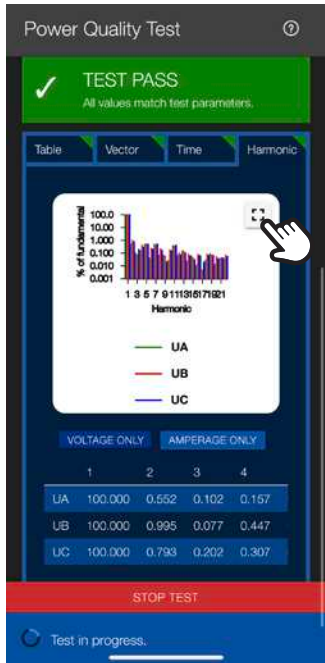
Power Quality Test

TEST PASS
All values match test parameters.

Table | Vector | Time | Harmonic

% of fundamental
100.0
10.00
1.000
0.100
0.010
0.001
1 3 5 7 9 11131517 1921
Harmonic

UA
UB
UC

VOLTAGE ONLY
AMPERAGE ONLY

| | 1 | 2 | 3 | 4 |
|---|---|---|---|---|
| UA | 100.000 | 0.552 | 0.102 | 0.157 |
| UB | 100.000 | 0.995 | 0.077 | 0.447 |
| UC | 100.000 | 0.793 | 0.202 | 0.307 |

STOP TEST

Test in progress.